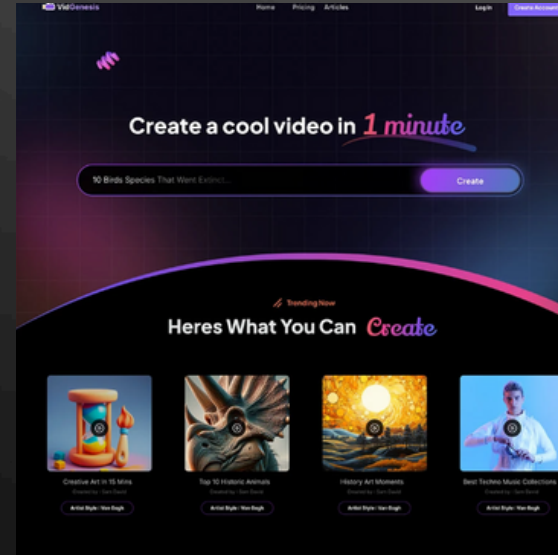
VidGenesis

Home Pricing Articles

Log in Create Account

Create a cool video in 1 minute

10 Birds Species That Went Extinct...

Create

Trending Now

Heres What You Can Create

Creative Art In 15 Mins
Created by : Sam David
Artist Style : Van Gogh

Top 10 Historic Animals
Created by : Sam David
Artist Style : Van Gogh

History Art Moments
Created by : Sam David
Artist Style : Van Gogh

Best Techno Music Collections
Created by : Sam David
Artist Style : Van Gogh